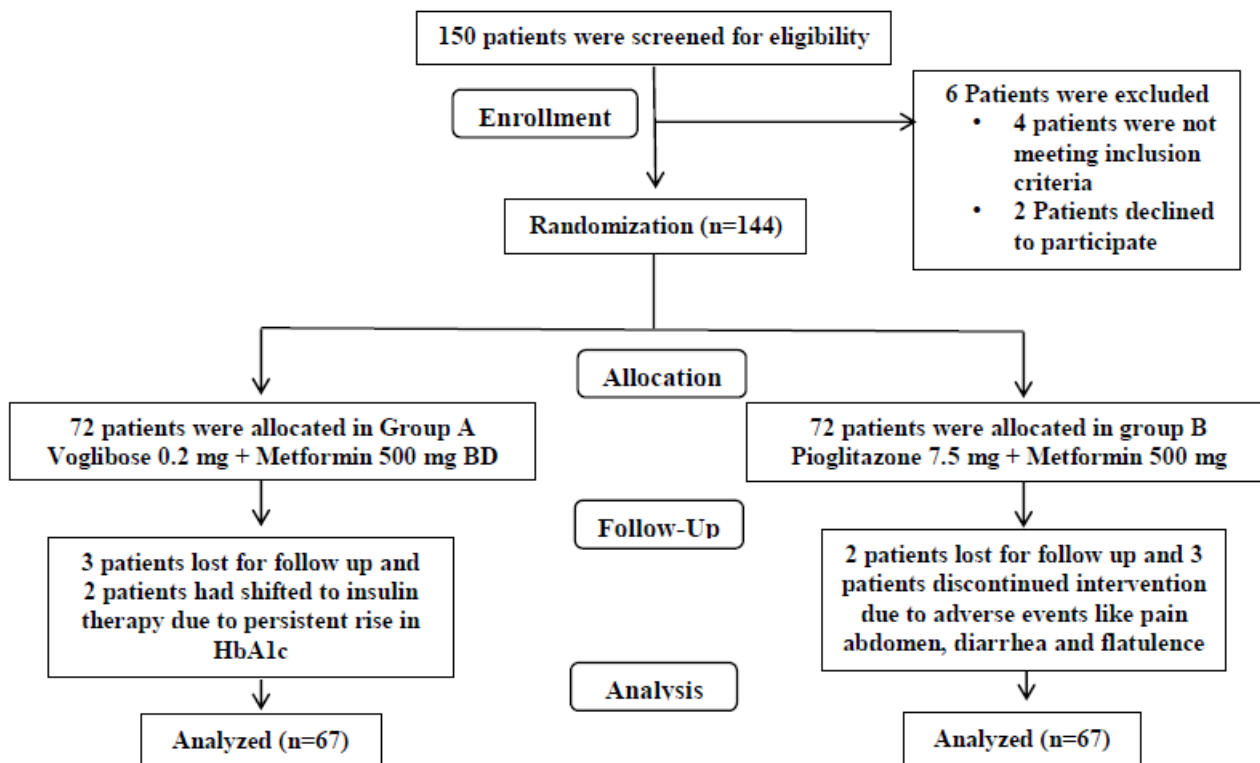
150 patients were screened for eligibility

Enrollment

6 Patients were excluded
• 4 patients were not meeting inclusion criteria
• 2 Patients declined to participate

Randomization (n=144)

Allocation

72 patients were allocated in Group A Voglibose 0.2 mg + Metformin 500 mg BD

72 patients were allocated in group B Pioglitazone 7.5 mg + Metformin 500 mg

Follow-Up

3 patients lost for follow up and 2 patients had shifted to insulin therapy due to persistent rise in HbA1c

2 patients lost for follow up and 3 patients discontinued intervention due to adverse events like pain abdomen, diarrhea and flatulence

Analysis

Analyzed (n=67)

Analyzed (n=67)